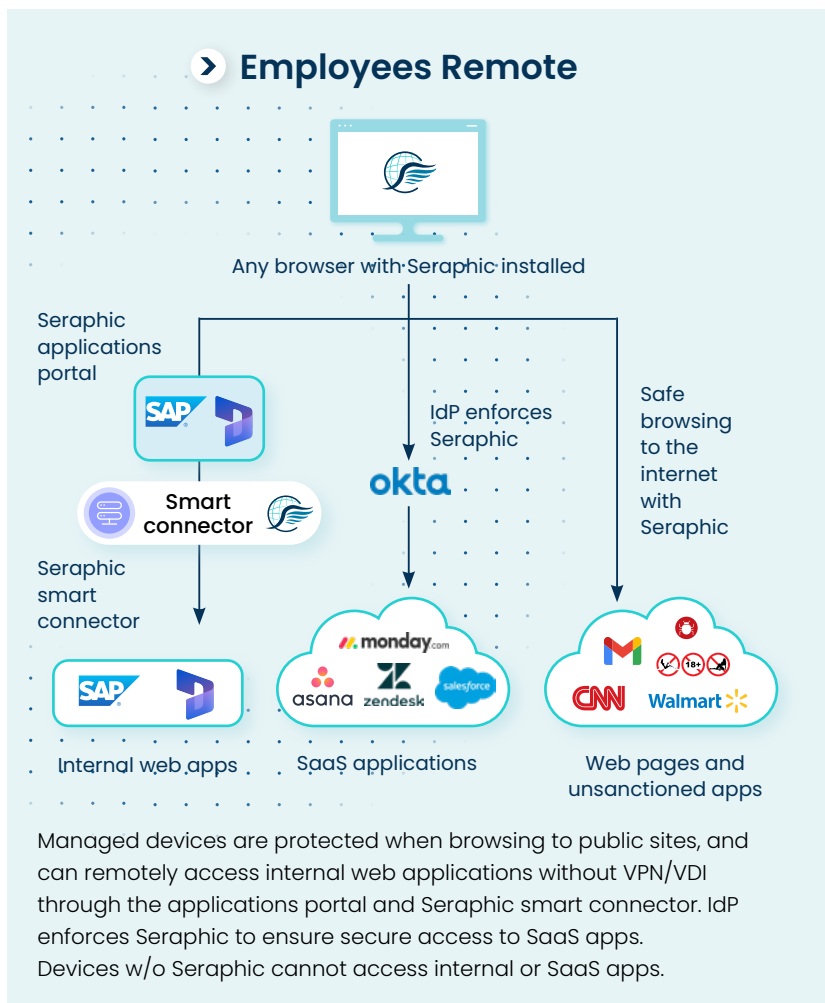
Employees Remote

Any browser with Seraphic installed

Seraphic applications portal

SAP

Smart connector

Seraphic smart connector

SAP

Internal web apps

IdP enforces Seraphic

okta

monday.com

asana

zendesk

salesforce

SaaS applications

Safe browsing to the internet with Seraphic

18+

CNN

Walmart

Web pages and unsanctioned apps

Managed devices are protected when browsing to public sites, and can remotely access internal web applications without VPN/VDI through the applications portal and Seraphic smart connector. IdP enforces Seraphic to ensure secure access to SaaS apps.
Devices w/o Seraphic cannot access internal or SaaS apps.